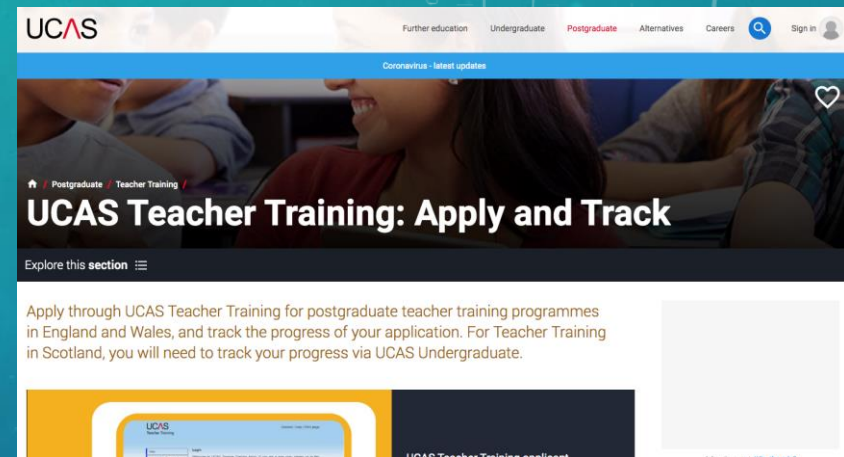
UCAS

Further education Undergraduate Postgraduate Alternatives Careers Sign in

Coronavirus - latest updates

/ Postgraduate / Teacher Training /

UCAS Teacher Training: Apply and Track

Explore this section

Apply through UCAS Teacher Training for postgraduate teacher training programmes in England and Wales, and track the progress of your application. For Teacher Training in Scotland, you will need to track your progress via UCAS Undergraduate.

UCAS
Teacher Training

UCAS Teacher Training applicant